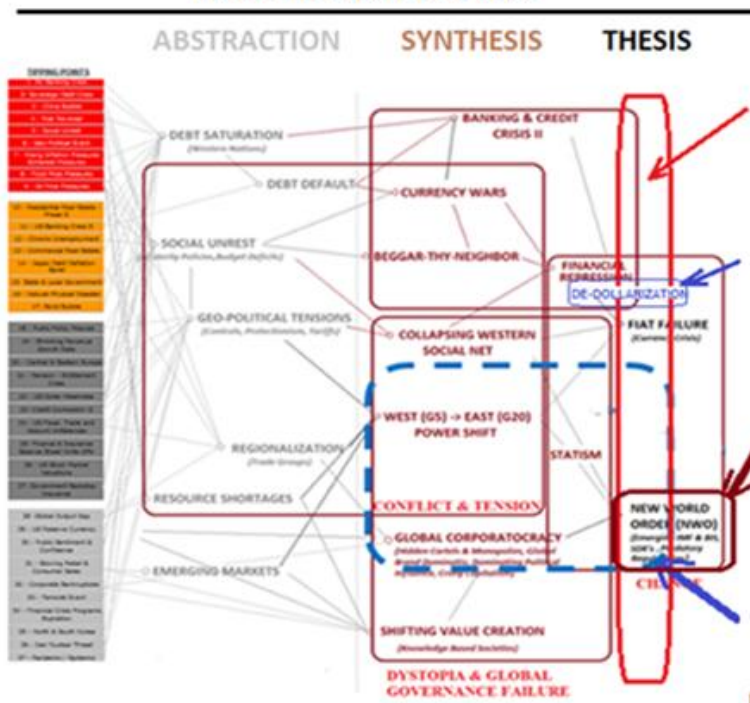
ABSTRACTION SYNTHESIS THESIS

TIPPING POINTS

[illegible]

DEBT SATURATION
(Western Nations)

DEBT DEFAULT

SOCIAL UNREST
(Austerity Policies, Budget Deficits)

GEO-POLITICAL TENSIONS
(Controls, Protectionism, Tariffs)

REGIONALIZATION
(Trade Groups)

RESOURCE SHORTAGES

EMERGING MARKETS

BANKING & CREDIT CRISIS II

CURRENCY WARS

BEGGAR-THY-NEIGHBOR

FINANCIAL REPRESSION

DE-DOLLARIZATION

FIAT FAILURE
(Currency Crisis)

COLLAPSING WESTERN SOCIAL NET

WEST (G5) -> EAST (G20) POWER SHIFT

STATISM

CONFLICT & TENSION

GLOBAL CORPORATOCRACY
(Hidden Cartels & Monopolies, Global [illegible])

NEW WORLD ORDER (NWO)
(Emerging IMF & BIS, SDR's, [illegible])

CHANGE

SHIFTING VALUE CREATION
(Knowledge Based Societies)

DYSTOPIA & GLOBAL GOVERNANCE FAILURE